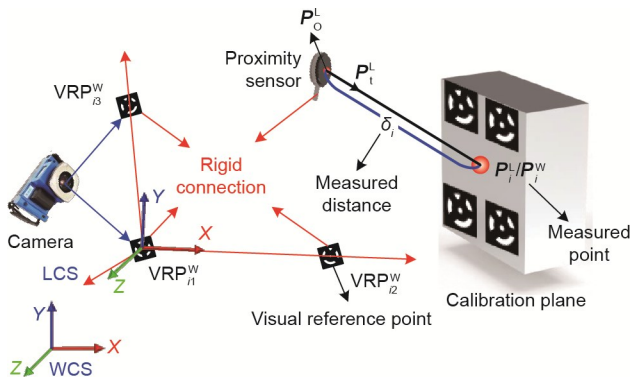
$\boldsymbol{P}_{\mathrm{O}}^{\mathrm{L}}$

Proximity sensor

$\boldsymbol{P}_{\mathrm{t}}^{\mathrm{L}}$

$\mathrm{VRP}_{i3}^{\mathrm{W}}$

$\delta_i$

Rigid connection

Measured distance

$\boldsymbol{P}_i^{\mathrm{L}}/\boldsymbol{P}_i^{\mathrm{W}}$

Y

X

Camera

Measured point

LCS

Z

$\mathrm{VRP}_{i1}^{\mathrm{W}}$

$\mathrm{VRP}_{i2}^{\mathrm{W}}$

Calibration plane

Y

Visual reference point

Z

X

WCS